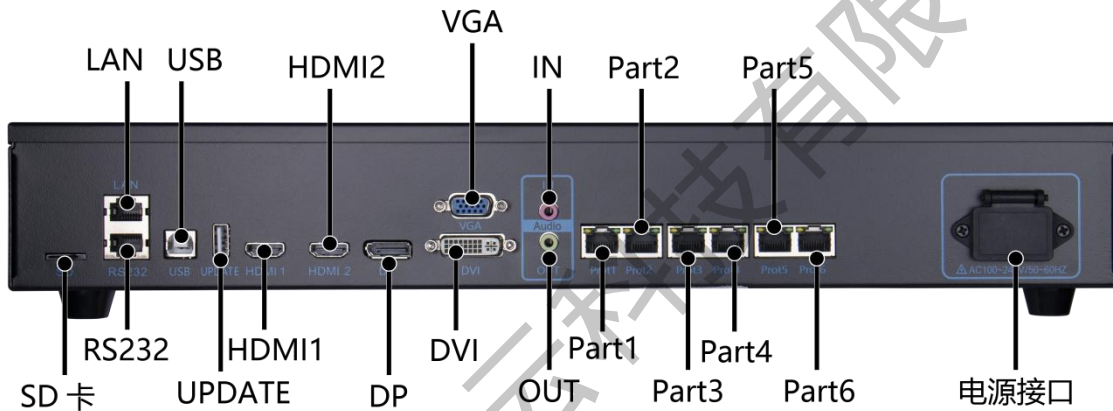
VGA

LAN USB HDMI2 IN Part2 Part5

LAN

RS232 USB UPDATE HDMI 1 HDMI 2 VGA DVI Audio OUT Prot1 Prot2 Prot3 Prot4 Prot5 Prot6 AC100-240V/50-60HZ

RS232 HDMI1 DVI Part1 Part4

SD 卡 UPDATE DP OUT Part3 Part6 电源接口